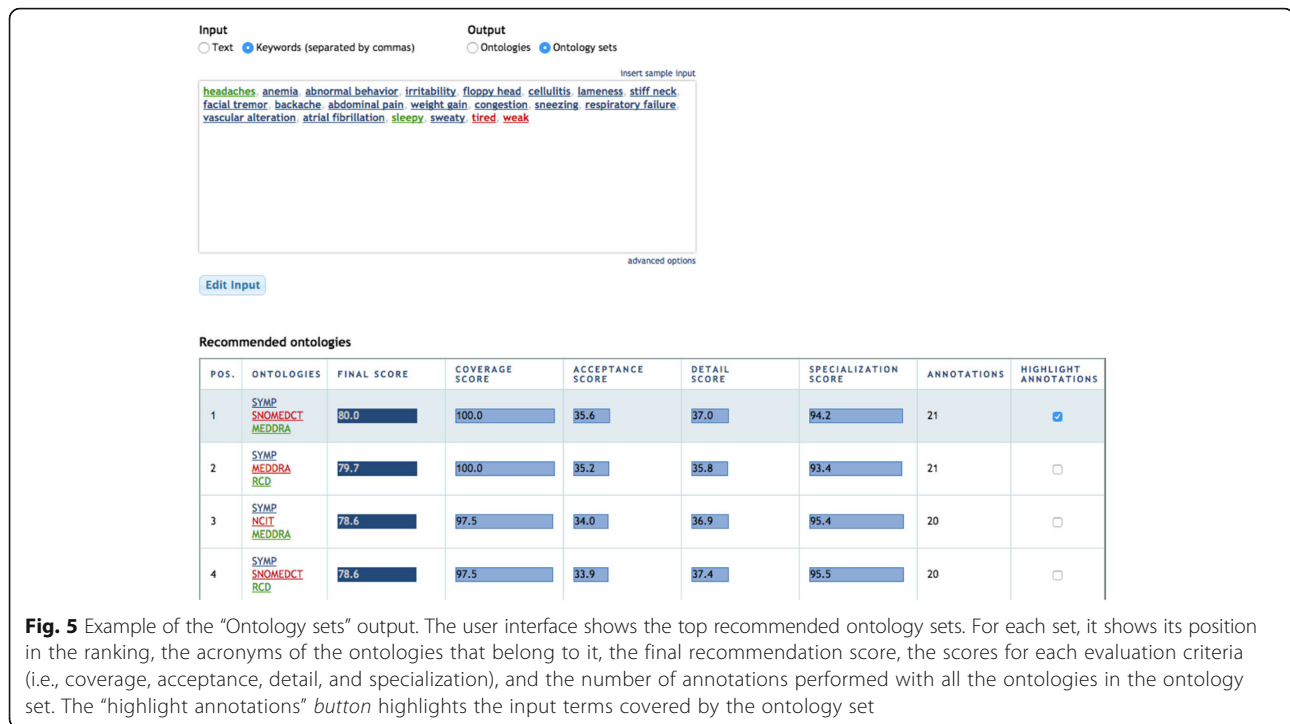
Input
Text Keywords (separated by commas)

Output
Ontologies Ontology sets

insert sample input

headaches, anemia, abnormal behavior, irritability, floppy head, cellulitis, lameness, stiff neck, facial tremor, backache, abdominal pain, weight gain, congestion, sneezing, respiratory failure, vascular alteration, atrial fibrillation, sleepy, sweaty, tired, weak

advanced options

Edit Input

Recommended ontologies

| POS. | ONTOLOGIES | FINAL SCORE | COVERAGE SCORE | ACCEPTANCE SCORE | DETAIL SCORE | SPECIALIZATION SCORE | ANNOTATIONS | HIGHLIGHT ANNOTATIONS |
|---|---|---|---|---|---|---|---|---|
| 1 | SYMP SNOMEDCT MEDDRA | 80.0 | 100.0 | 35.6 | 37.0 | 94.2 | 21 | ☑ |
| 2 | SYMP MEDDRA RCD | 79.7 | 100.0 | 35.2 | 35.8 | 93.4 | 21 | ☐ |
| 3 | SYMP NCIT MEDDRA | 78.6 | 97.5 | 34.0 | 36.9 | 95.4 | 20 | ☐ |
| 4 | SYMP SNOMEDCT RCD | 78.6 | 97.5 | 33.9 | 37.4 | 95.5 | 20 | ☐ |

Fig. 5 Example of the "Ontology sets" output. The user interface shows the top recommended ontology sets. For each set, it shows its position in the ranking, the acronyms of the ontologies that belong to it, the final recommendation score, the scores for each evaluation criteria (i.e., coverage, acceptance, detail, and specialization), and the number of annotations performed with all the ontologies in the ontology set. The "highlight annotations" button highlights the input terms covered by the ontology set